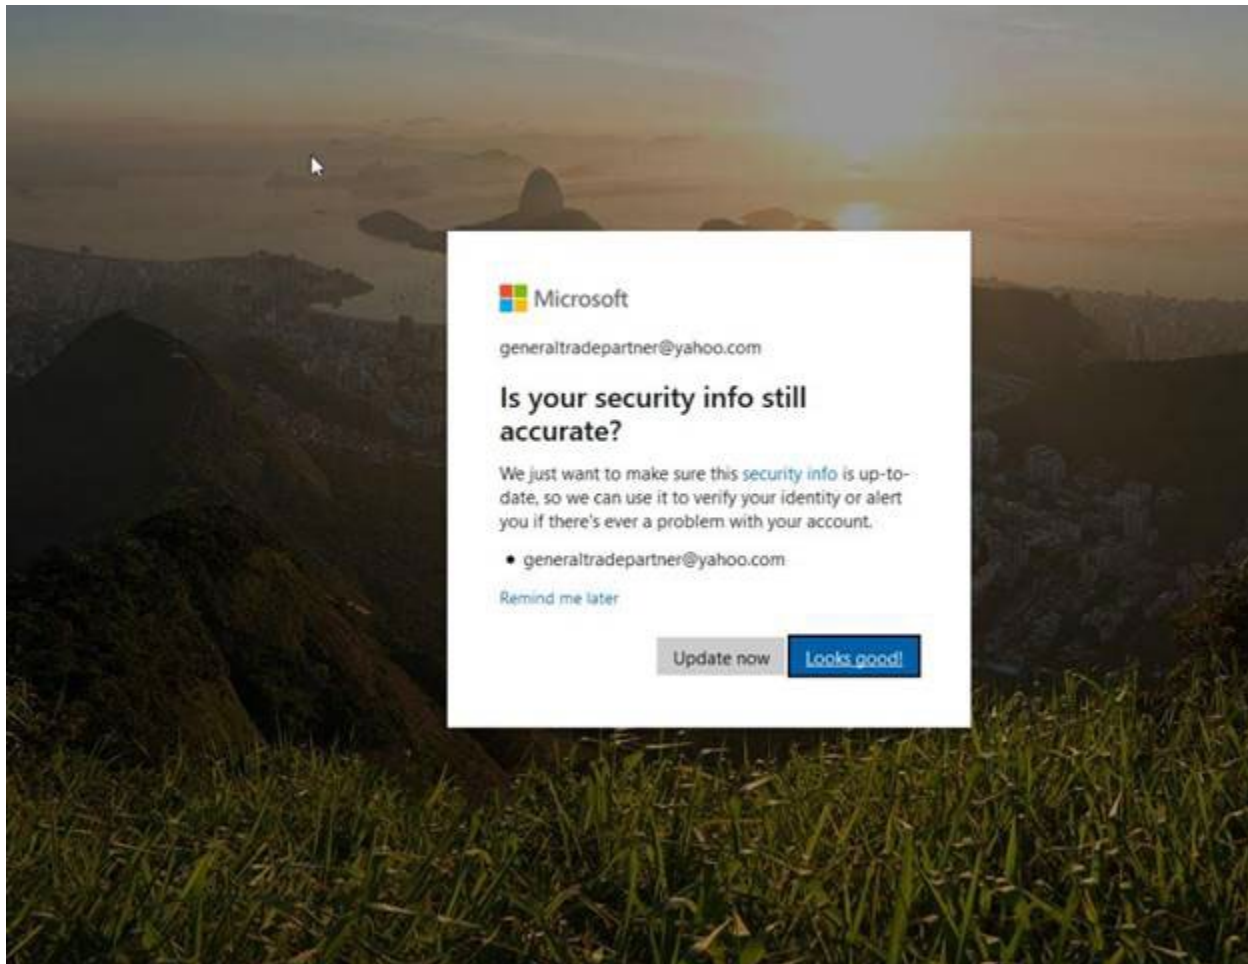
Microsoft

generaltradepartner@yahoo.com

Is your security info still accurate?

We just want to make sure this security info is up-to-date, so we can use it to verify your identity or alert you if there's ever a problem with your account.

• generaltradepartner@yahoo.com

Remind me later

Update now

Looks good!